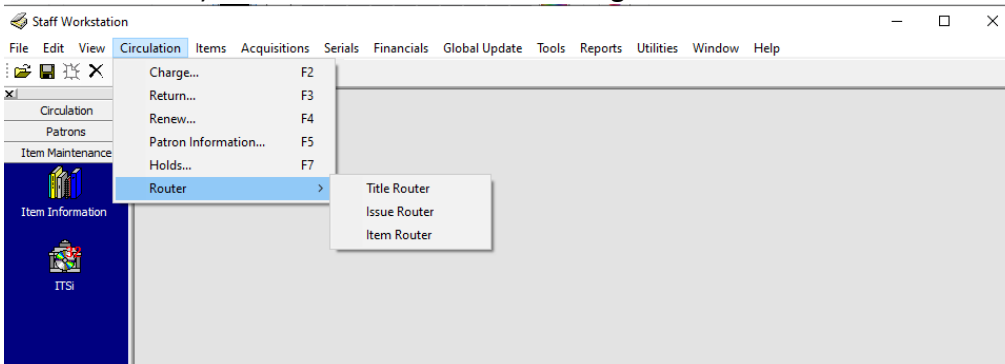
Staff Workstation

File Edit View Circulation Items Acquisitions Serials Financials Global Update Tools Reports Utilities Window Help

Circulation
Patrons
Item Maintenance

Item Information

ITSi

Charge... F2
Return... F3
Renew... F4
Patron Information... F5
Holds... F7
Router

Title Router
Issue Router
Item Router